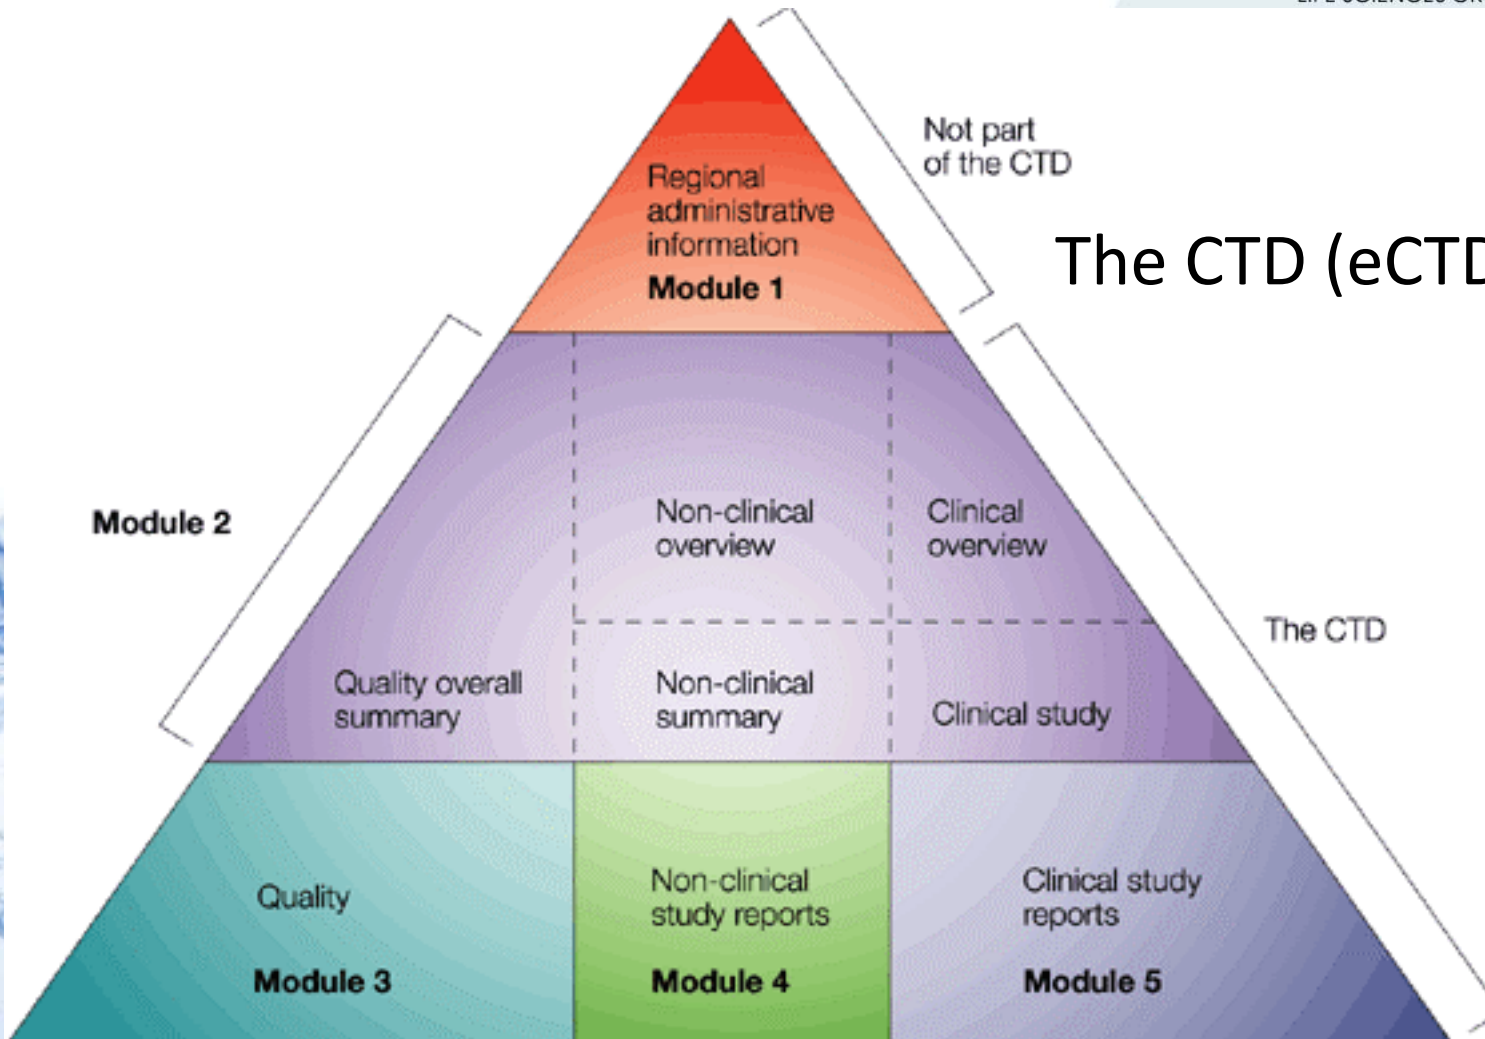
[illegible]

Regional administrative information
Module 1

Not part of the CTD

The CTD (eCTD

Module 2

Non-clinical overview

Clinical overview

The CTD

Quality overall summary

Non-clinical summary

Clinical study

Quality
Module 3

Non-clinical study reports
Module 4

Clinical study reports
Module 5